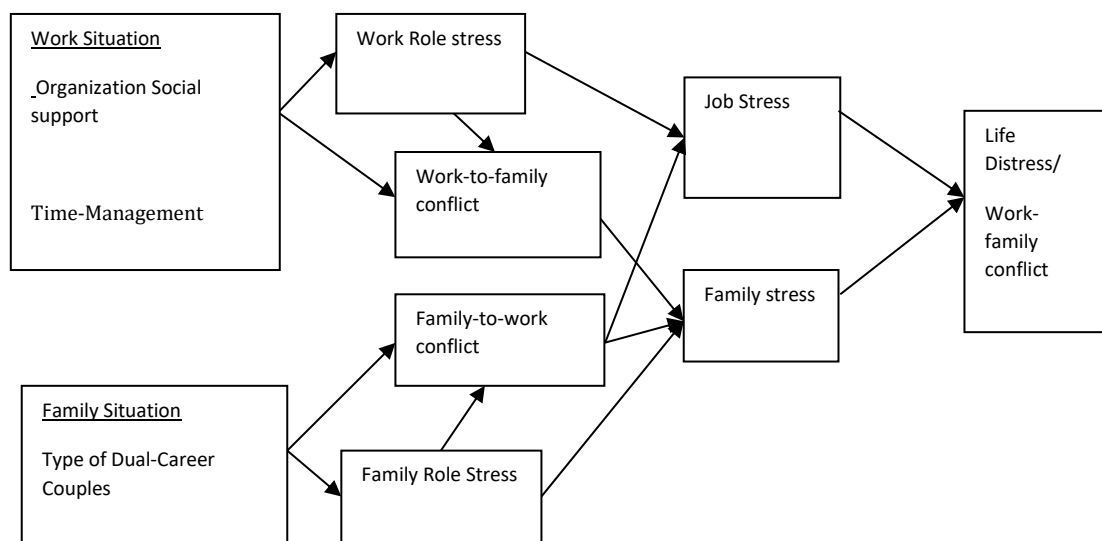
Work Situation

Organization Social support

Time-Management

Work Role stress

Work-to-family conflict

Job Stress

Life Distress/

Work-family conflict

Family-to-work conflict

Family stress

Family Situation

Type of Dual-Career Couples

Family Role Stress